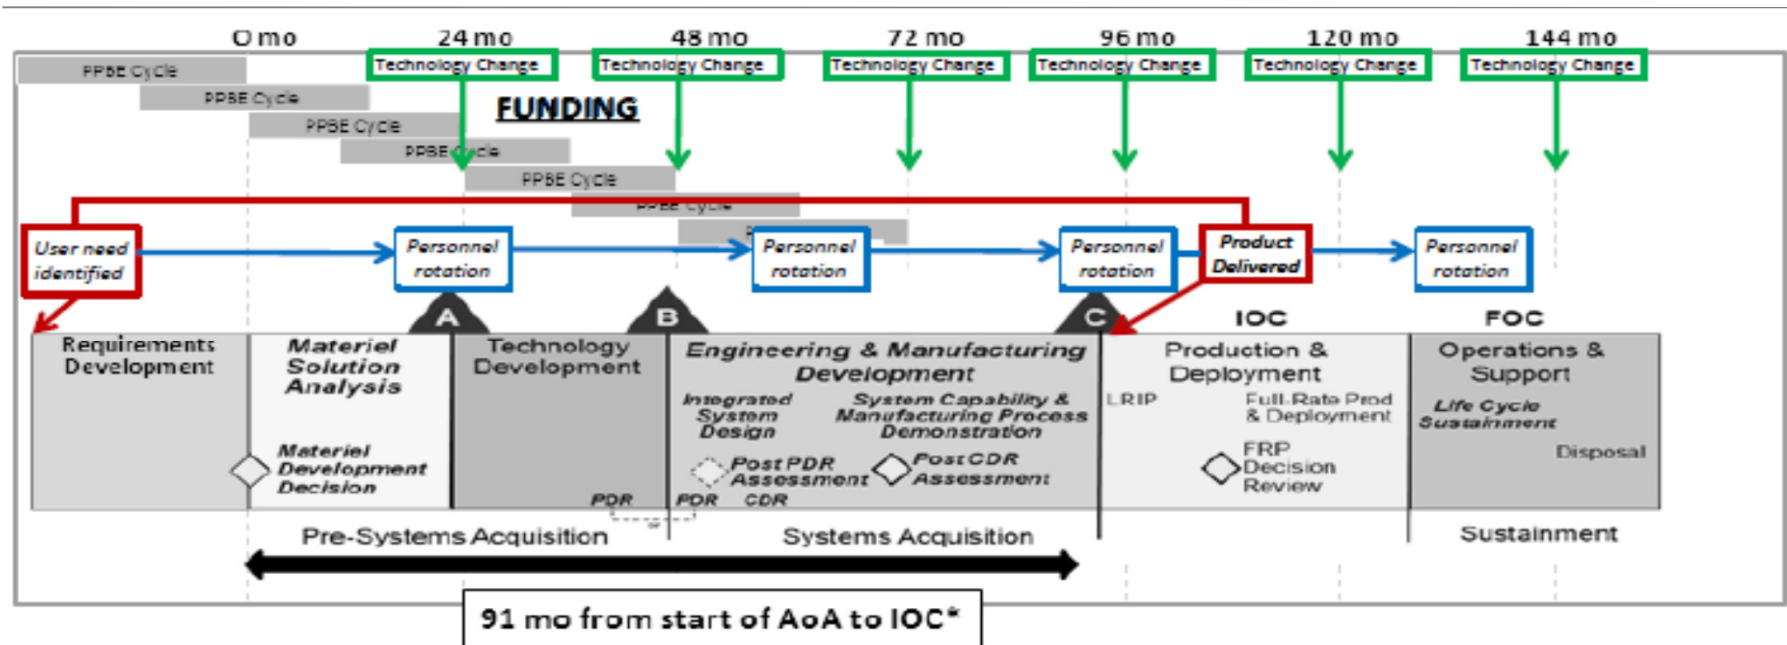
0 mo 24 mo 48 mo 72 mo 96 mo 120 mo 144 mo

Technology Change Technology Change Technology Change Technology Change Technology Change Technology Change

PPBE Cycle
PPBE Cycle
PPBE Cycle
PPBE Cycle
PPBE Cycle
PPBE Cycle
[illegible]

FUNDING

User need identified

Personnel rotation

Personnel rotation

Personnel rotation

Product Delivered

Personnel rotation

A B C

IOC FOC

Requirements Development

Materiel Solution Analysis

Materiel Development Decision

Technology Development

PDR

Engineering & Manufacturing Development

Integrated System Design

System Capability & Manufacturing Process Demonstration

Post PDR Assessment

Post CDR Assessment

PDR CDR

Production & Deployment

LRIP

Full-Rate Prod & Deployment

FRP Decision Review

Operations & Support

Life Cycle Sustainment

Disposal

Pre-Systems Acquisition

Systems Acquisition

Sustainment

91 mo from start of AoA to IOC*